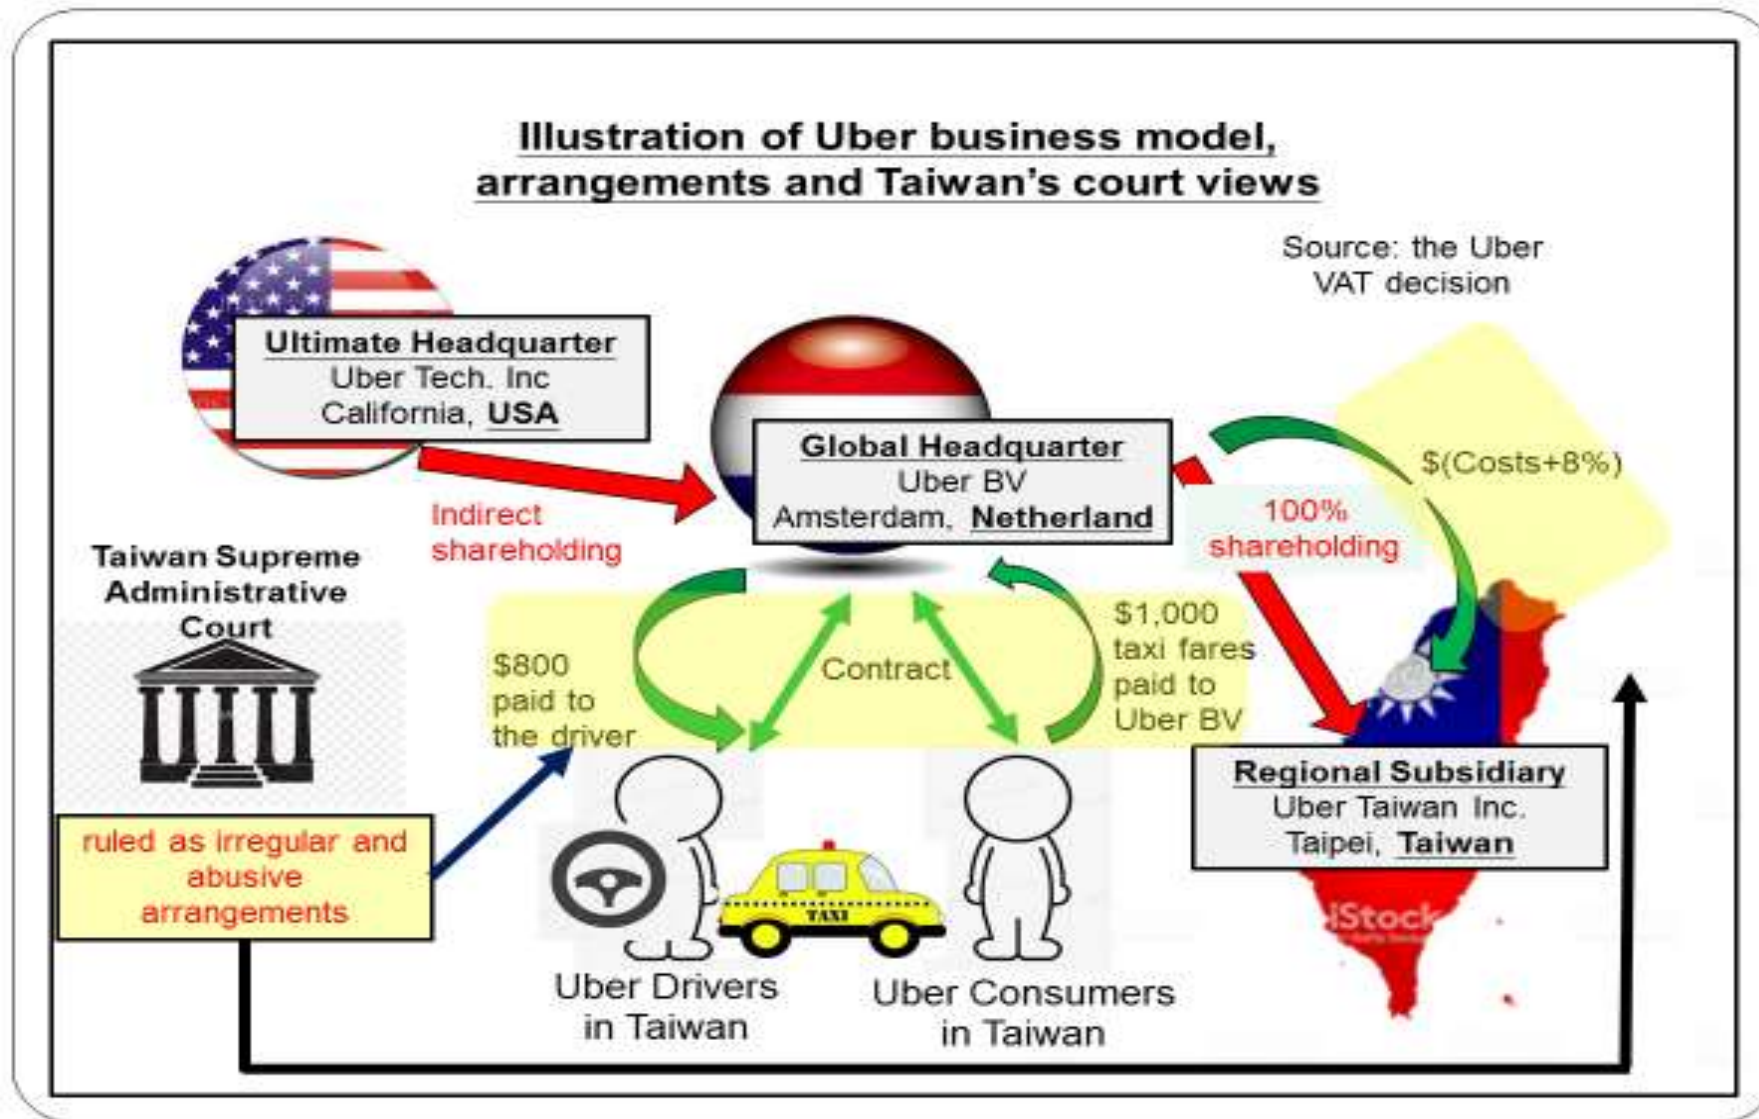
Illustration of Uber business model, arrangements and Taiwan's court views

Source: the Uber VAT decision

Ultimate Headquarter
Uber Tech. Inc
California, USA

Global Headquarter
Uber BV
Amsterdam, Netherland

Indirect shareholding

$(Costs+8%)

100% shareholding

Taiwan Supreme Administrative Court

$800 paid to the driver

Contract

$1,000 taxi fares paid to Uber BV

Regional Subsidiary
Uber Taiwan Inc.
Taipei, Taiwan

ruled as irregular and abusive arrangements

TAXI

iStock

Uber Drivers in Taiwan

Uber Consumers in Taiwan